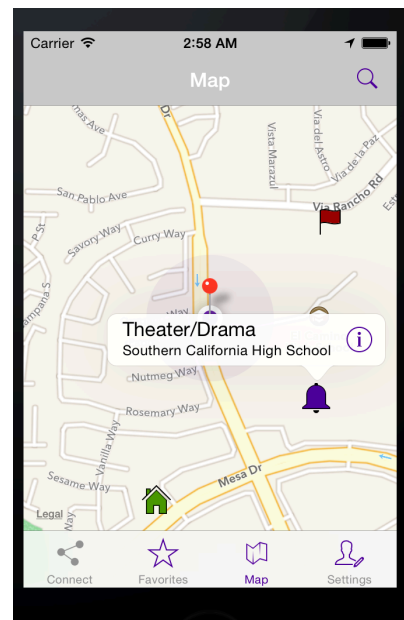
Carrier 2:58 AM

Map

nas Ave
Vista Marazul
Via del Astro
Via de la Paz
Via Rancho Rd
San Pablo Ave
Savory Way
Curry Way
P St
Campana S
Way
Theater/Drama
Southern California High School
Nutmeg Way
Rosemary Way
Vanilla Way
Sesame Way
Mesa Dr
Legal

Connect
Favorites
Map
Settings